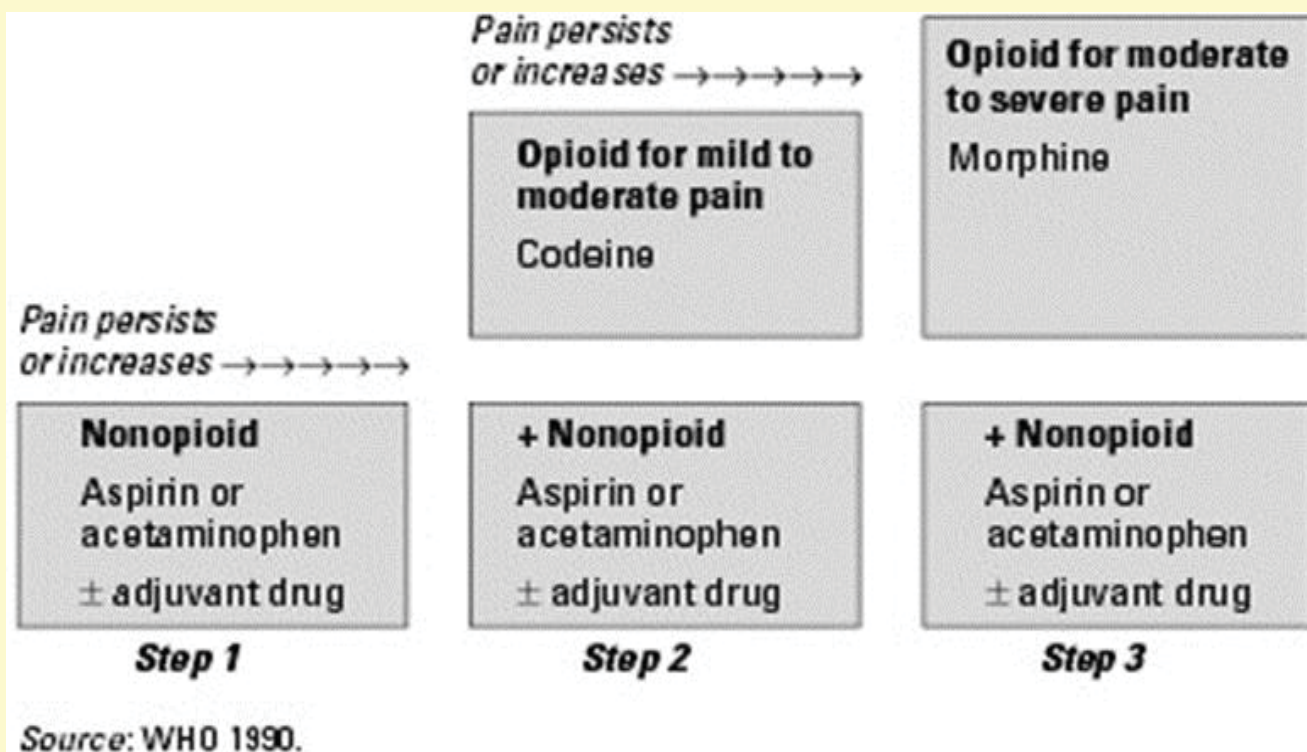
Pain persists or increases →→→→→

Opioid for moderate to severe pain

Morphine

Opioid for mild to moderate pain

Codeine

Pain persists or increases →→→→→

Nonopioid

Aspirin or acetaminophen

± adjuvant drug

Step 1

+ Nonopioid

Aspirin or acetaminophen

± adjuvant drug

Step 2

+ Nonopioid

Aspirin or acetaminophen

± adjuvant drug

Step 3

Source: WHO 1990.